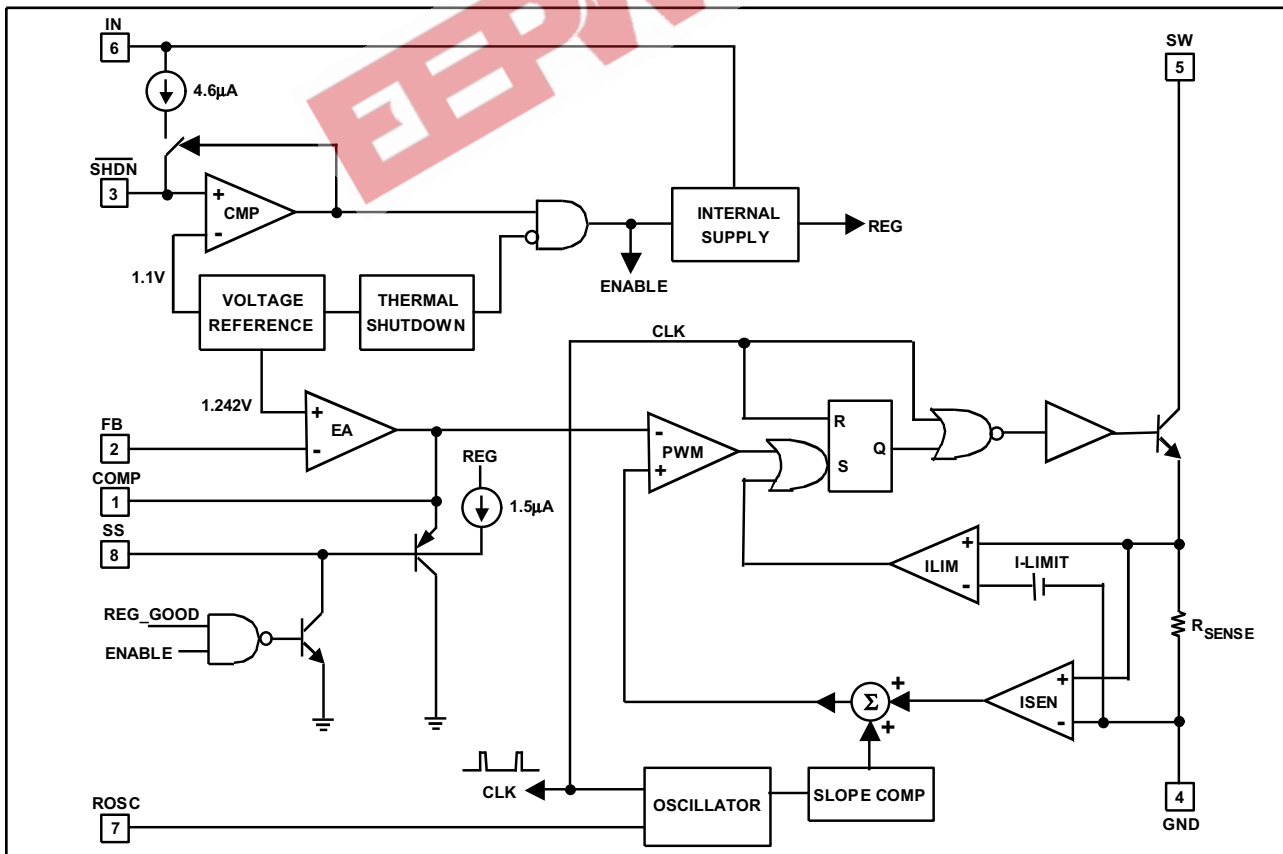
IN
6
4.6µA
$\overline{SHDN}$
3
+
CMP
-
INTERNAL SUPPLY
REG
ENABLE
1.1V
VOLTAGE REFERENCE
THERMAL SHUTDOWN
CLK
SW
5
1.242V
FB
2
+
EA
-
REG
-
PWM
+
R
S
Q
COMP
1
1.5µA
SS
8
+
ILIM
-
I-LIMIT
REG_GOOD
ENABLE
$R_{SENSE}$
Σ
+
+
ISEN
+
-
CLK
OSCILLATOR
SLOPE COMP
ROSC
7
4
GND